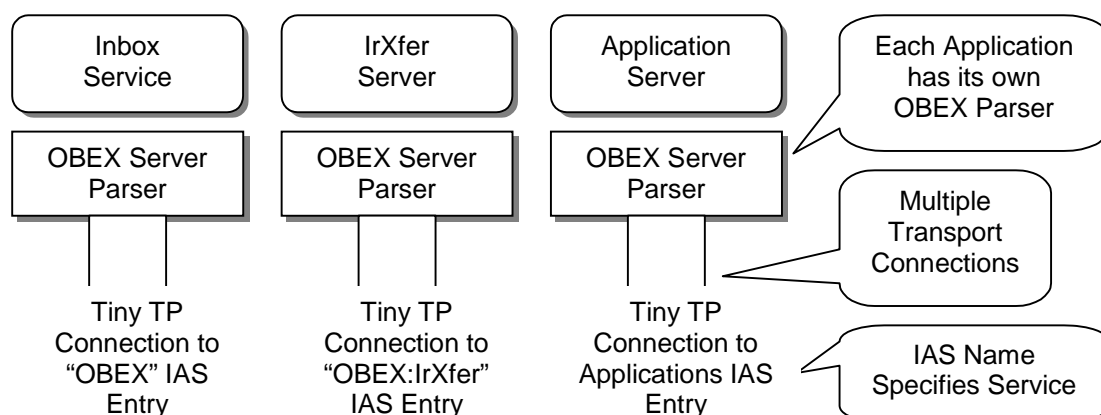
Inbox Service

OBEX Server Parser

Tiny TP Connection to “OBEX” IAS Entry

IrXfer Server

OBEX Server Parser

Tiny TP Connection to “OBEX:IrXfer” IAS Entry

Application Server

OBEX Server Parser

Tiny TP Connection to Applications IAS Entry

Each Application has its own OBEX Parser

Multiple Transport Connections

IAS Name Specifies Service